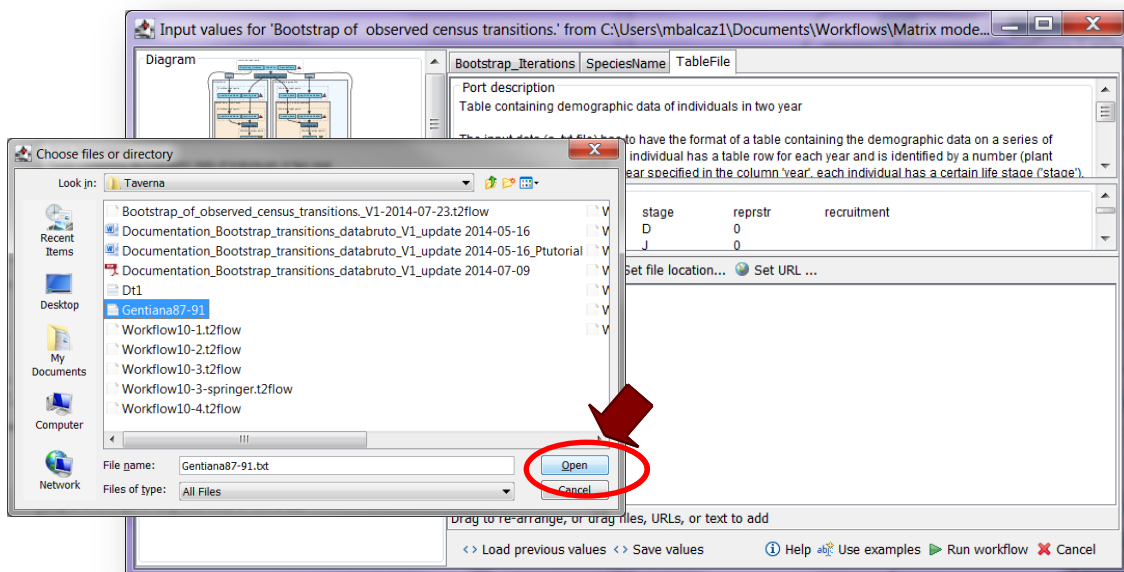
Input values for 'Bootstrap of observed census transitions.' from C:\Users\mbalcaz1\Documents\Workflows\Matrix mode...

Diagram

Bootstrap_Iterations | SpeciesName | TableFile

Port description
Table containing demographic data of individuals in two year

The input data (e.txt file) has to have the format of a table containing the demographic data on a series of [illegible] individual has a table row for each year and is identified by a number (plant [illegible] ear specified in the column 'year', each individual has a certain life stage ('stage').

stage reprstr recruitment
D 0
J 0

Set file location... Set URL ...

Choose files or directory

Look in: Taverna

Recent Items
Desktop
My Documents
Computer
Network

Bootstrap_of_observed_census_transitions._V1-2014-07-23.t2flow
Documentation_Bootstrap_transitions_databruto_V1_update 2014-05-16
Documentation_Bootstrap_transitions_databruto_V1_update 2014-05-16_Ptutorial
Documentation_Bootstrap_transitions_databruto_V1_update 2014-07-09
Dt1
Gentiana87-91
Workflow10-1.t2flow
Workflow10-2.t2flow
Workflow10-3.t2flow
Workflow10-3-springer.t2flow
Workflow10-4.t2flow

File name: Gentiana87-91.txt
Files of type: All Files

Open
Cancel

Drag to re-arrange, or drag files, URLs, or text to add

Load previous values   Save values   Help   Use examples   Run workflow   Cancel